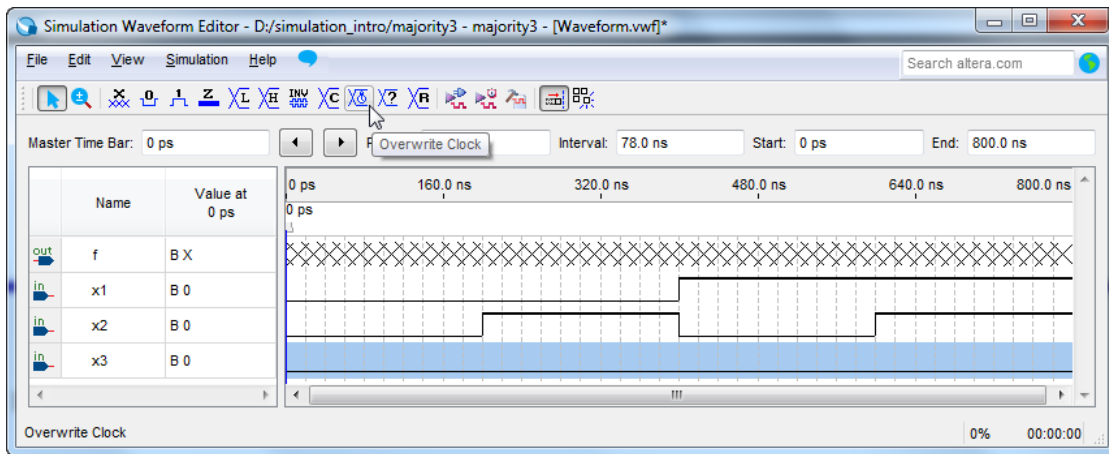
Simulation Waveform Editor - D:/simulation_intro/majority3 - majority3 - [Waveform.vwf]*

File Edit View Simulation Help

Search altera.com

INV

Master Time Bar: 0 ps

P Overwrite Clock

Interval: 78.0 ns

Start: 0 ps

End: 800.0 ns

| | Name | Value at 0 ps |
|---|---|---|
| out | f | B X |
| in | x1 | B 0 |
| in | x2 | B 0 |
| in | x3 | B 0 |

0 ps 160.0 ns 320.0 ns 480.0 ns 640.0 ns 800.0 ns

0 ps

Overwrite Clock

0%

00:00:00